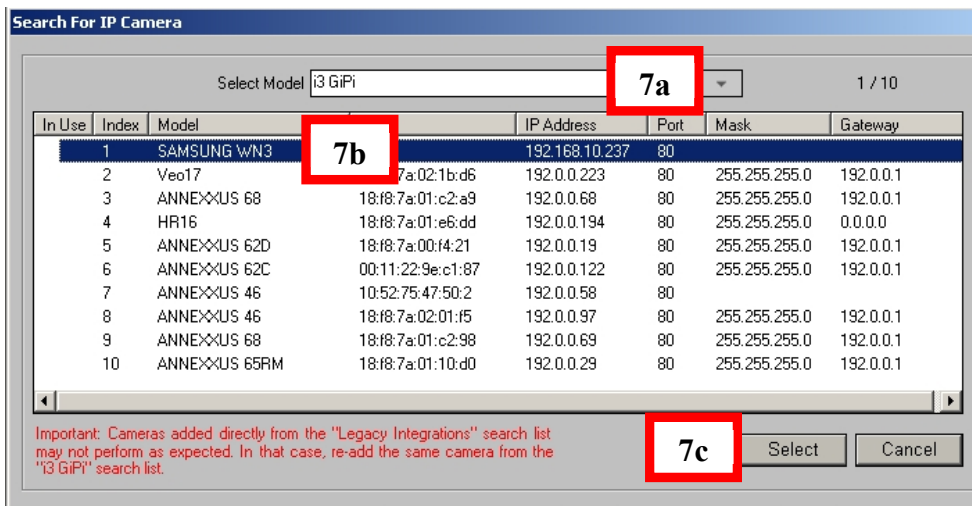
Search For IP Camera

Select Model i3 GiPi

7a

1 / 10

7b

| In Use | Index | Model | | IP Address | Port | Mask | Gateway |
|---|---|---|---|---|---|---|---|
| | 1 | SAMSUNG WN3 | | 192.168.10.237 | 80 | | |
| | 2 | Veo17 | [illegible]7a:02:1b:d6 | 192.0.0.223 | 80 | 255.255.255.0 | 192.0.0.1 |
| | 3 | ANNEXXUS 68 | 18:f8:7a:01:c2:a9 | 192.0.0.68 | 80 | 255.255.255.0 | 192.0.0.1 |
| | 4 | HR16 | 18:f8:7a:01:e6:dd | 192.0.0.194 | 80 | 255.255.255.0 | 0.0.0.0 |
| | 5 | ANNEXXUS 62D | 18:f8:7a:00:f4:21 | 192.0.0.19 | 80 | 255.255.255.0 | 192.0.0.1 |
| | 6 | ANNEXXUS 62C | 00:11:22:9e:c1:87 | 192.0.0.122 | 80 | 255.255.255.0 | 192.0.0.1 |
| | 7 | ANNEXXUS 46 | 10:52:75:47:50:2 | 192.0.0.58 | 80 | | |
| | 8 | ANNEXXUS 46 | 18:f8:7a:02:01:f5 | 192.0.0.97 | 80 | 255.255.255.0 | 192.0.0.1 |
| | 9 | ANNEXXUS 68 | 18:f8:7a:01:c2:98 | 192.0.0.69 | 80 | 255.255.255.0 | 192.0.0.1 |
| | 10 | ANNEXXUS 65RM | 18:f8:7a:01:10:d0 | 192.0.0.29 | 80 | 255.255.255.0 | 192.0.0.1 |

Important: Cameras added directly from the "Legacy Integrations" search list may not perform as expected. In that case, re-add the same camera from the "i3 GiPi" search list.

7c

Select

Cancel